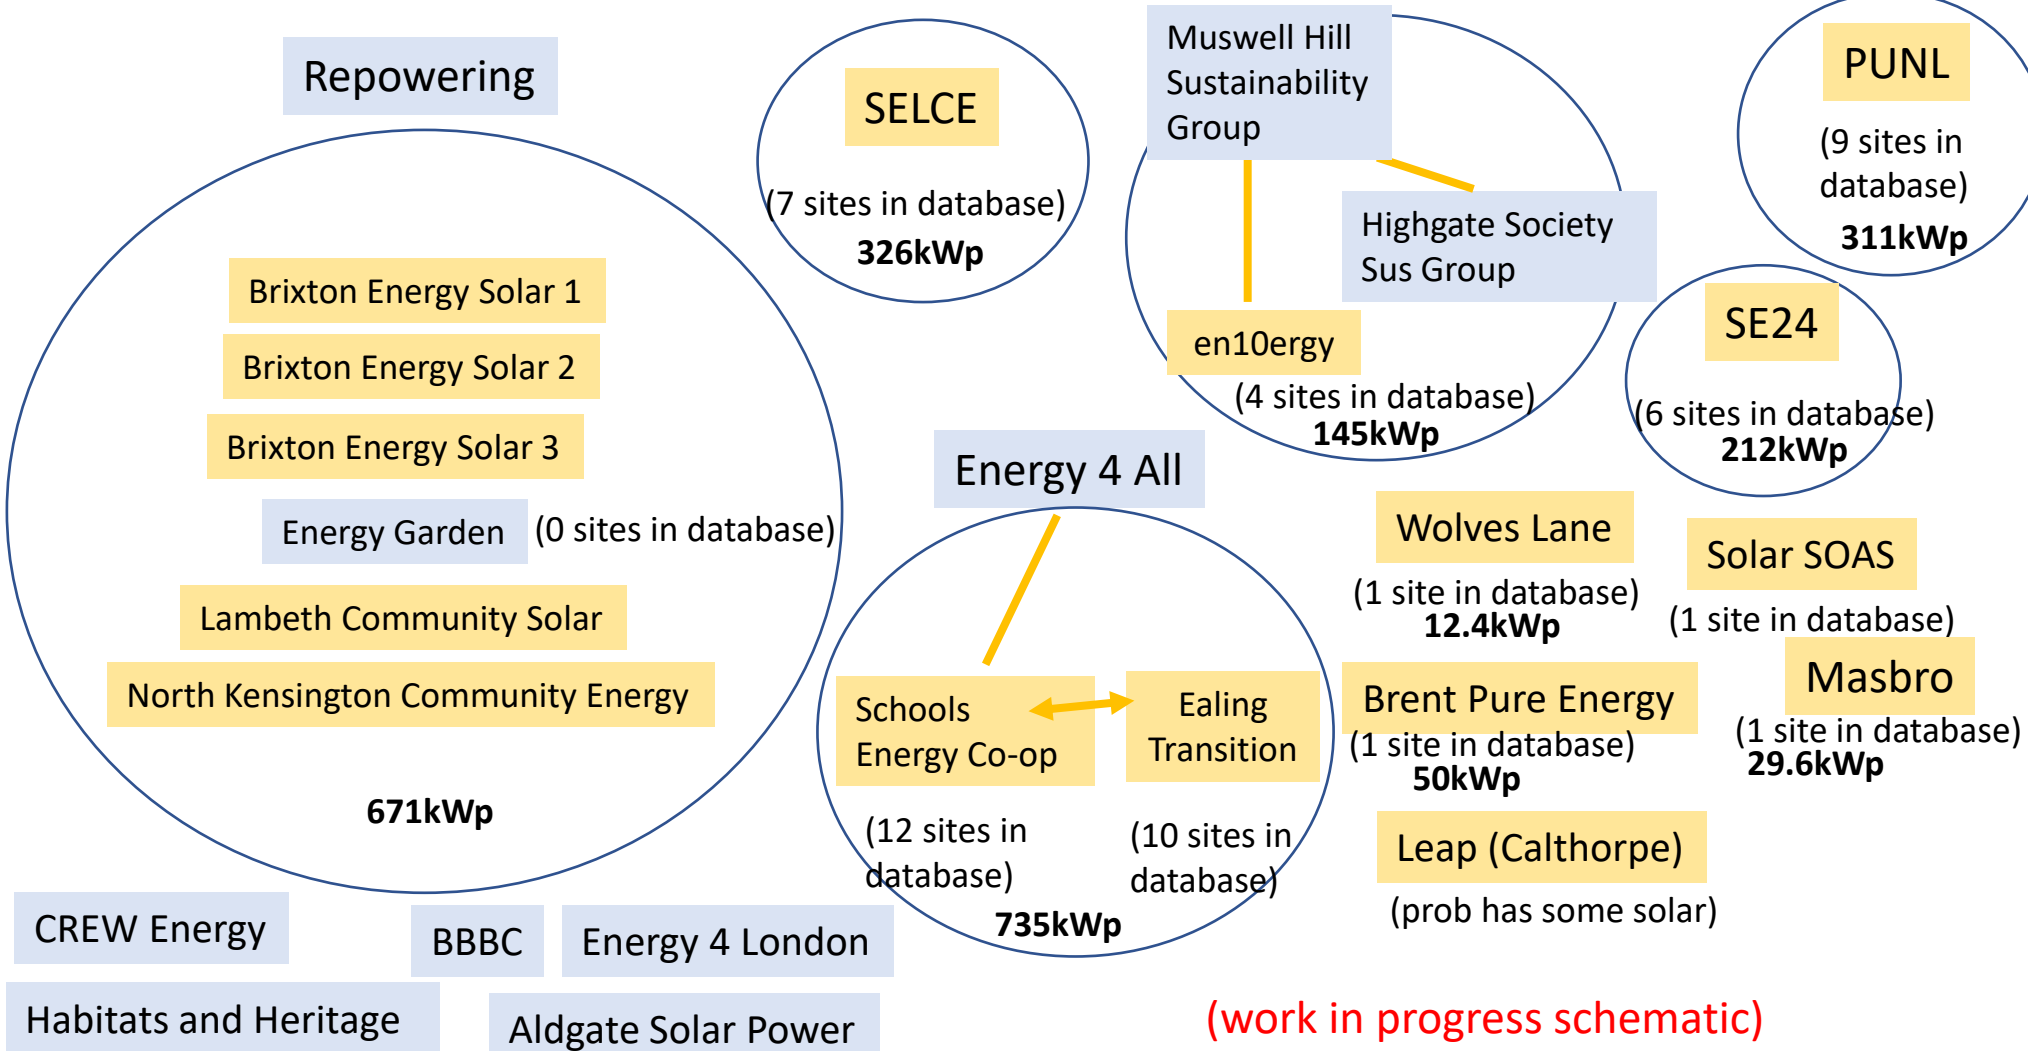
Repowering

Brixton Energy Solar 1

Brixton Energy Solar 2

Brixton Energy Solar 3

Energy Garden (0 sites in database)

Lambeth Community Solar

North Kensington Community Energy

671kWp

SELCE

(7 sites in database)
326kWp

Muswell Hill Sustainability Group

Highgate Society Sus Group

en10ergy

(4 sites in database)
145kWp

PUNL

(9 sites in database)
311kWp

SE24

(6 sites in database)
212kWp

Energy 4 All

Schools Energy Co-op

Ealing Transition

(12 sites in database)

(10 sites in database)

735kWp

Wolves Lane

(1 site in database)
12.4kWp

Solar SOAS

(1 site in database)

Brent Pure Energy

(1 site in database)
50kWp

Masbro

(1 site in database)
29.6kWp

Leap (Calthorpe)

(prob has some solar)

CREW Energy

BBBC

Energy 4 London

Habitats and Heritage

Aldgate Solar Power

(work in progress schematic)